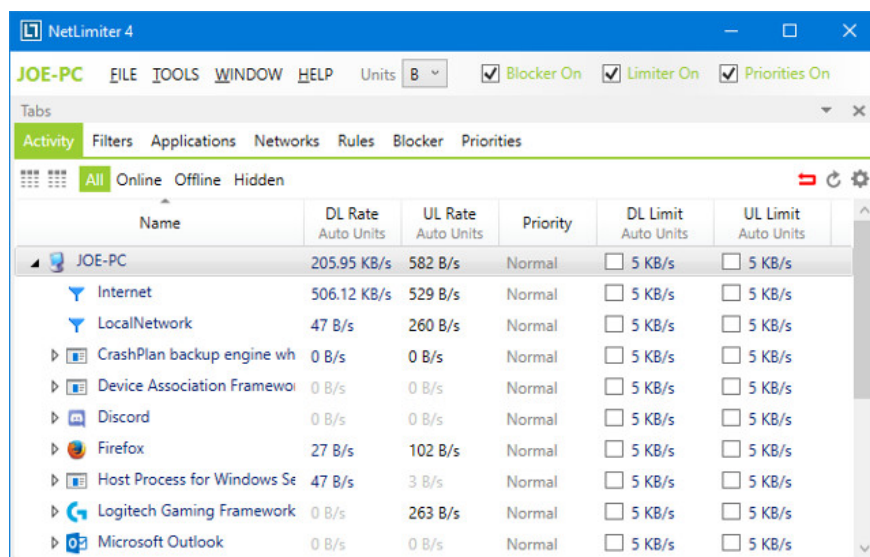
NetLimiter 4

JOE-PC FILE TOOLS WINDOW HELP Units B Blocker On Limiter On Priorities On

Tabs

Activity Filters Applications Networks Rules Blocker Priorities

All Online Offline Hidden

| Name | DL Rate Auto Units | UL Rate Auto Units | Priority | DL Limit Auto Units | UL Limit Auto Units |
|---|---|---|---|---|---|
| JOE-PC | 205.95 KB/s | 582 B/s | Normal | 5 KB/s | 5 KB/s |
| Internet | 506.12 KB/s | 529 B/s | Normal | 5 KB/s | 5 KB/s |
| LocalNetwork | 47 B/s | 260 B/s | Normal | 5 KB/s | 5 KB/s |
| CrashPlan backup engine wh | 0 B/s | 0 B/s | Normal | 5 KB/s | 5 KB/s |
| Device Association Framewo | 0 B/s | 0 B/s | Normal | 5 KB/s | 5 KB/s |
| Discord | 0 B/s | 0 B/s | Normal | 5 KB/s | 5 KB/s |
| Firefox | 27 B/s | 102 B/s | Normal | 5 KB/s | 5 KB/s |
| Host Process for Windows Se | 47 B/s | 3 B/s | Normal | 5 KB/s | 5 KB/s |
| Logitech Gaming Framework | 0 B/s | 263 B/s | Normal | 5 KB/s | 5 KB/s |
| Microsoft Outlook | 0 B/s | 0 B/s | Normal | 5 KB/s | 5 KB/s |